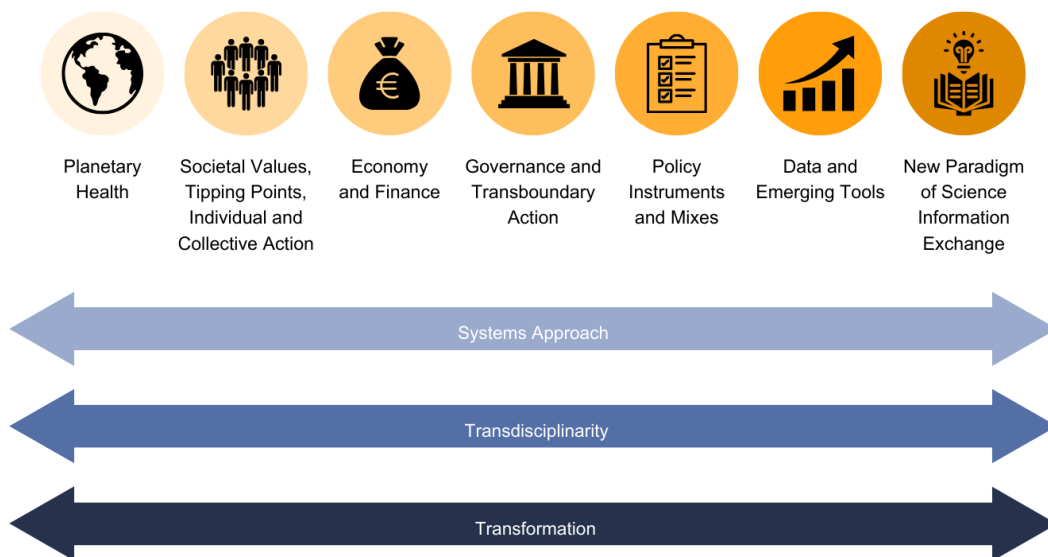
Planetary Health

Societal Values, Tipping Points, Individual and Collective Action

Economy and Finance

Governance and Transboundary Action

Policy Instruments and Mixes

Data and Emerging Tools

New Paradigm of Science Information Exchange

Systems Approach

Transdisciplinarity

Transformation